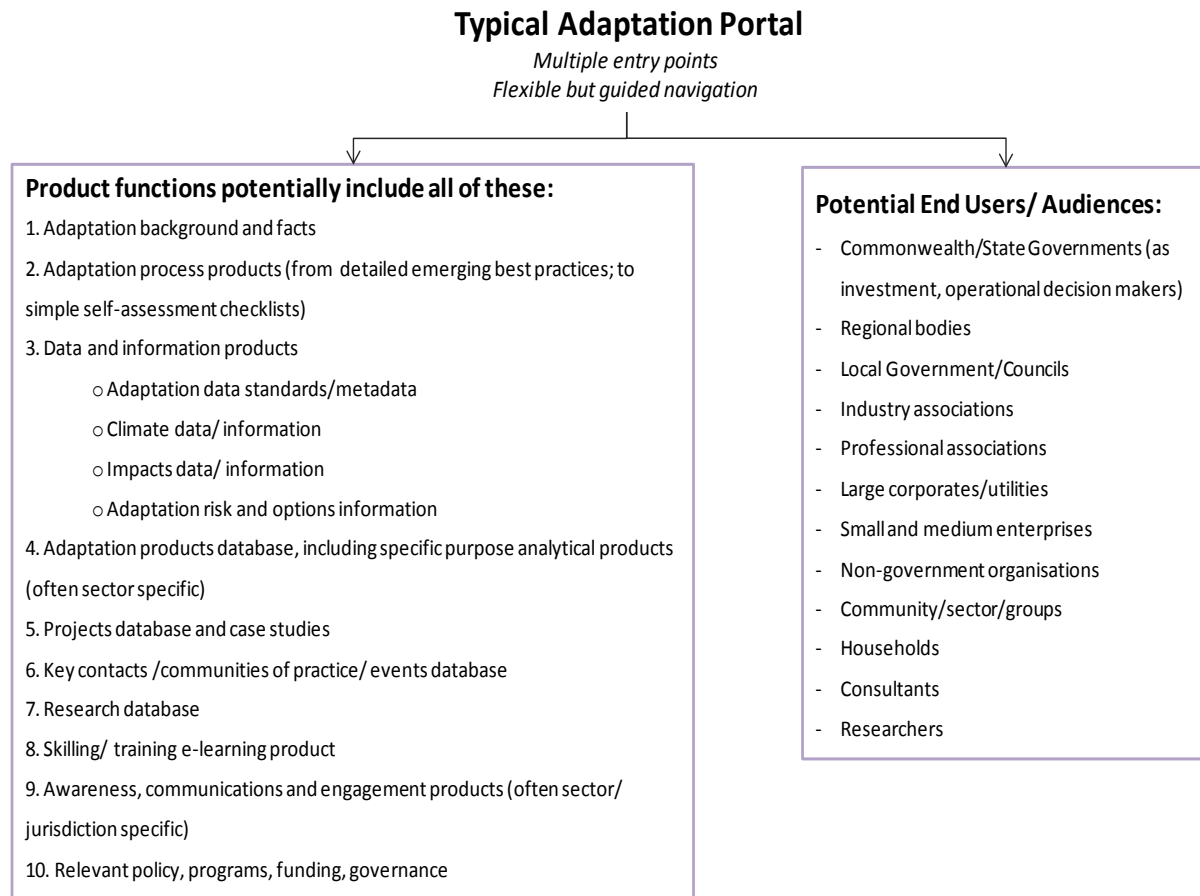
**Typical Adaptation Portal**

*Multiple entry points*
*Flexible but guided navigation*

**Product functions potentially include all of these:**

1. Adaptation background and facts

2. Adaptation process products (from detailed emerging best practices; to simple self-assessment checklists)

3. Data and information products

- Adaptation data standards/metadata
- Climate data/ information
- Impacts data/ information
- Adaptation risk and options information

4. Adaptation products database, including specific purpose analytical products (often sector specific)

5. Projects database and case studies

6. Key contacts /communities of practice/ events database

7. Research database

8. Skilling/ training e-learning product

9. Awareness, communications and engagement products (often sector/ jurisdiction specific)

10. Relevant policy, programs, funding, governance

**Potential End Users/ Audiences:**

- Commonwealth/State Governments (as investment, operational decision makers)
- Regional bodies
- Local Government/Councils
- Industry associations
- Professional associations
- Large corporates/utilities
- Small and medium enterprises
- Non-government organisations
- Community/sector/groups
- Households
- Consultants
- Researchers